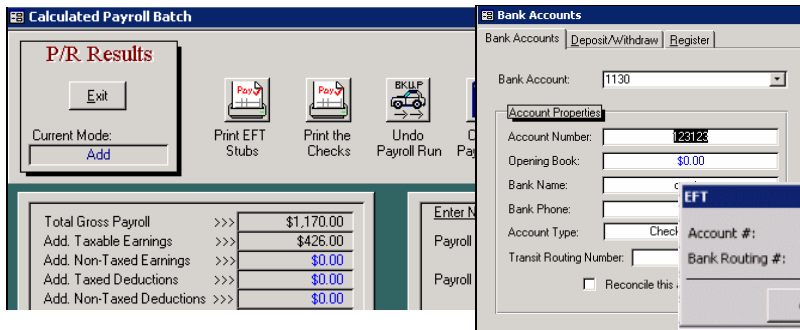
Calculated Payroll Batch

P/R Results

Exit

Current Mode:

Add

Pay

Print EFT Stubs

Pay

Print the Checks

BKUP

Undo Payroll Run

C
Pay

Total Gross Payroll >>> $1,170.00
Add. Taxable Earnings >>> $426.00
Add. Non-Taxed Earnings >>> $0.00
Add. Taxed Deductions >>> $0.00
Add. Non-Taxed Deductions >>> $0.00

Enter N

Payroll

Payroll

Bank Accounts

Bank Accounts | Deposit/Withdraw | Register

Bank Account: 1130

Account Properties

Account Number: 123123

Opening Book: $0.00

Bank Name:

Bank Phone:

Account Type: Check

Transit Routing Number:

Reconcile this

EFT

Account #:

Bank Routing #: